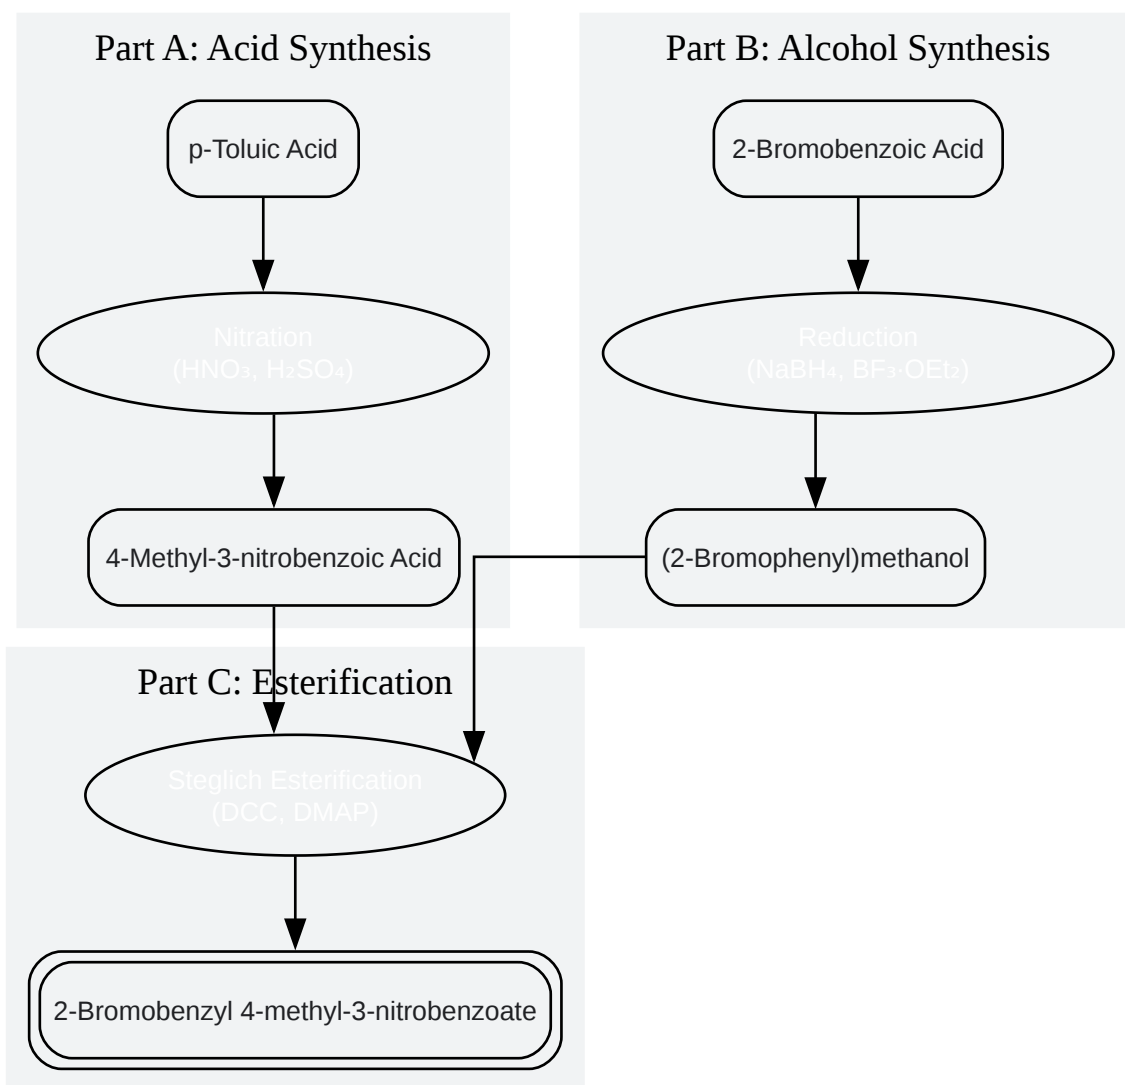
Part A: Acid Synthesis

p-Toluic Acid

Nitration
($HNO_3$, $H_2SO_4$)

4-Methyl-3-nitrobenzoic Acid

Part B: Alcohol Synthesis

2-Bromobenzoic Acid

Reduction
($NaBH_4$, $BF_3{\cdot}OEt_2$)

(2-Bromophenyl)methanol

Part C: Esterification

Steglich Esterification
(DCC, DMAP)

2-Bromobenzyl 4-methyl-3-nitrobenzoate